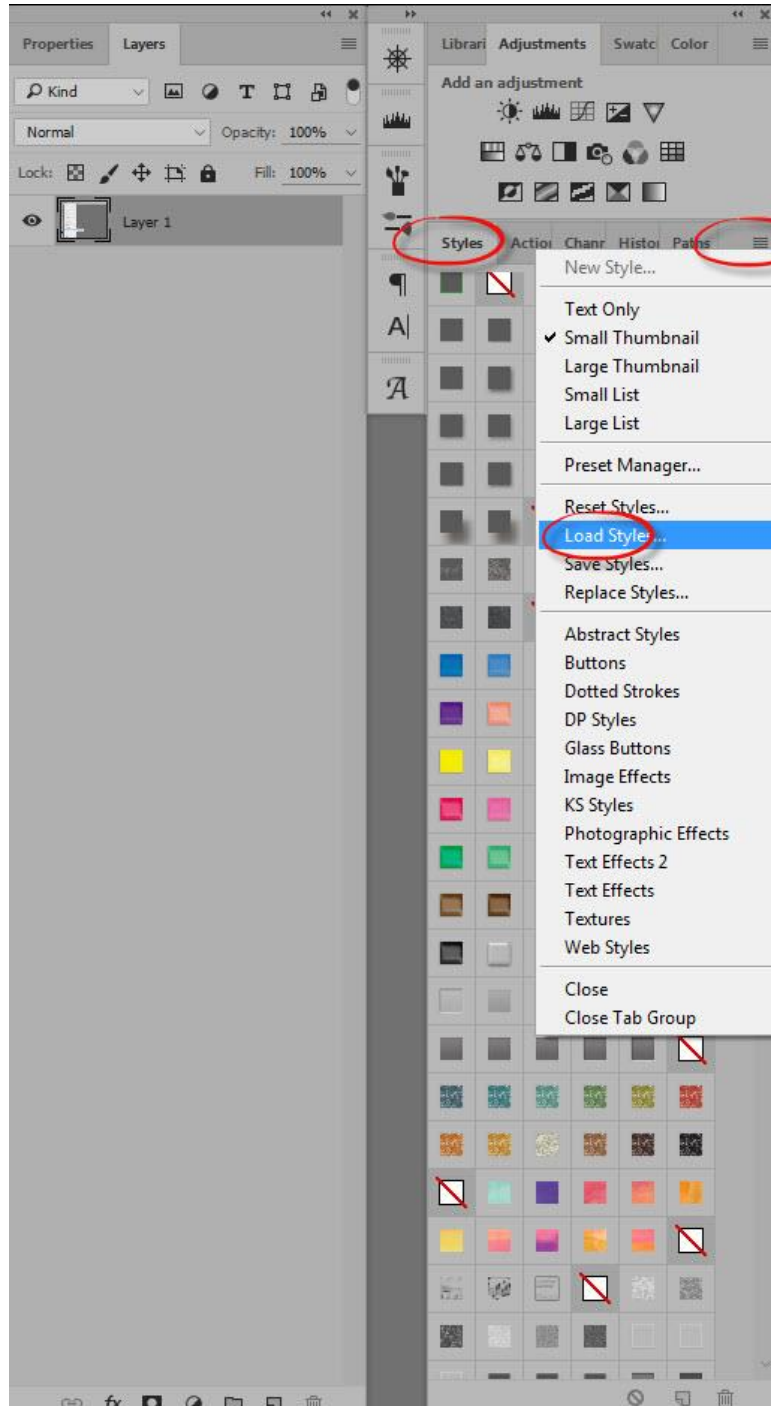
Properties Layers

Kind

Normal Opacity: 100%

Lock: Fill: 100%

Layer 1

Librari Adjustments Swatc Color

Add an adjustment

Styles Actio Chanr Histo Paths

New Style...

Text Only
✔ Small Thumbnail
Large Thumbnail
Small List
Large List

Preset Manager...

Reset Styles...
Load Styles...
Save Styles...
Replace Styles...

Abstract Styles
Buttons
Dotted Strokes
DP Styles
Glass Buttons
Image Effects
KS Styles
Photographic Effects
Text Effects 2
Text Effects
Textures
Web Styles

Close
Close Tab Group

fx